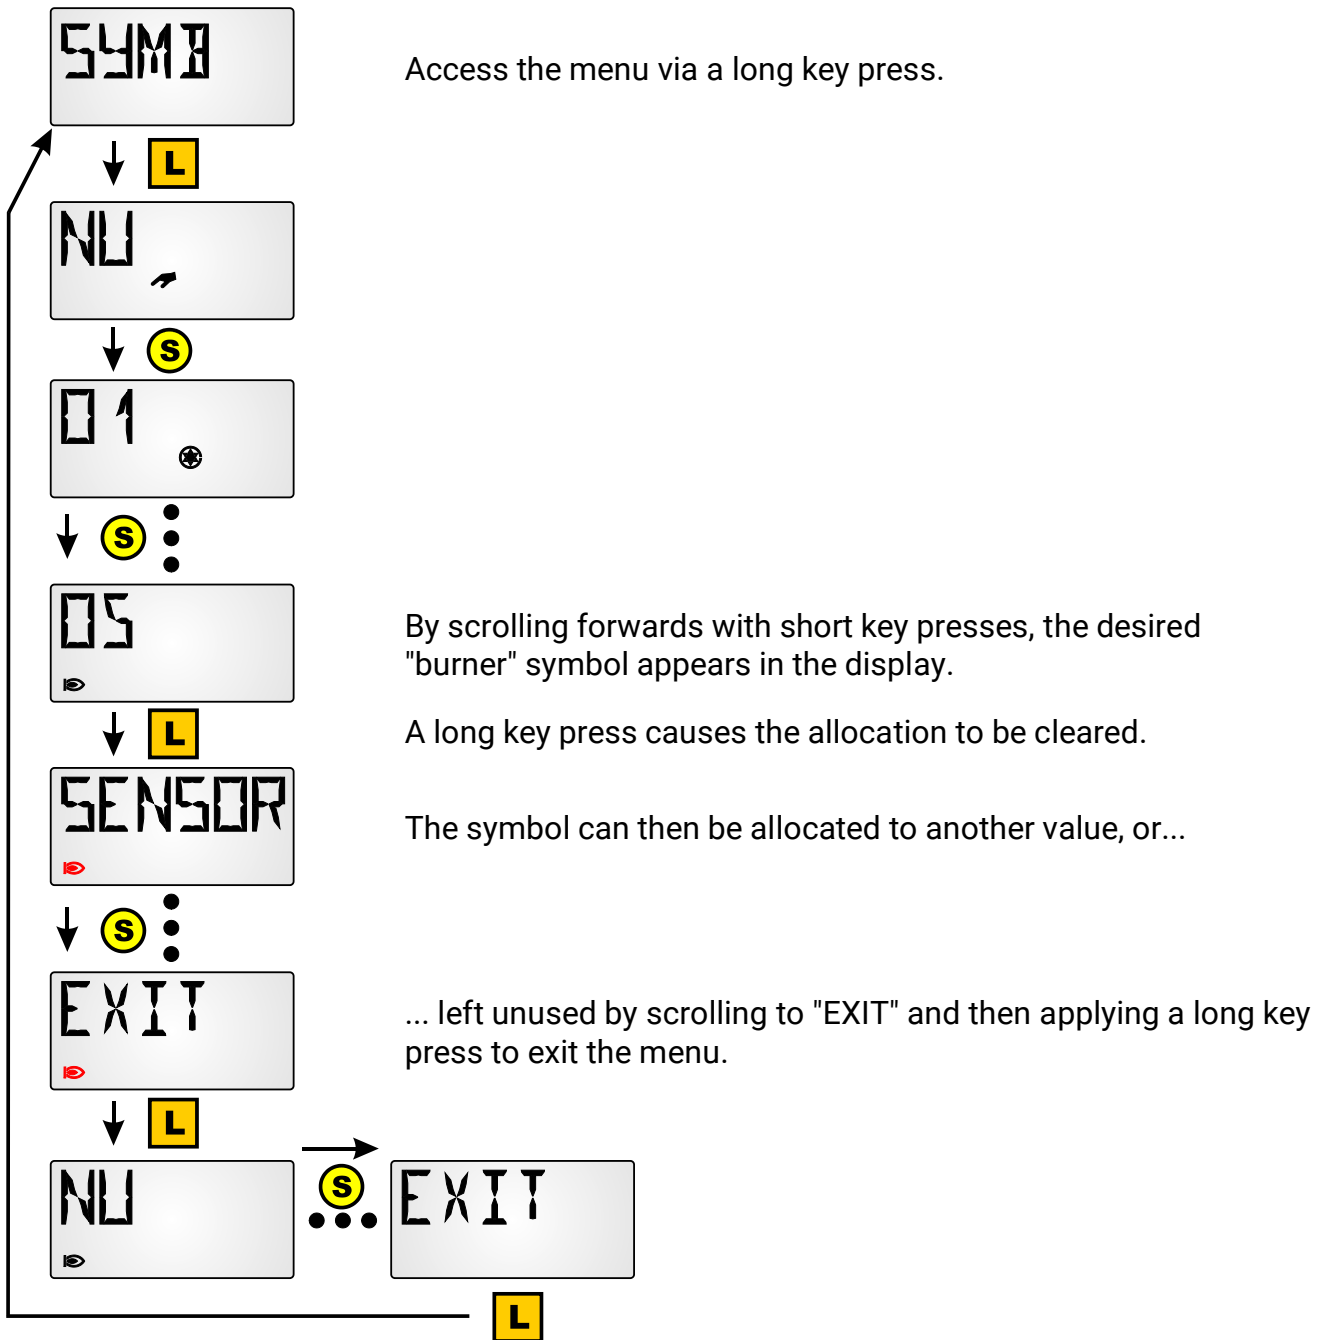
SYMB

Access the menu via a long key press.

L

NU

S

01

S

05

By scrolling forwards with short key presses, the desired "burner" symbol appears in the display.

L

A long key press causes the allocation to be cleared.

SENSOR

The symbol can then be allocated to another value, or...

S

EXIT

... left unused by scrolling to "EXIT" and then applying a long key press to exit the menu.

L

NU

S

EXIT

L